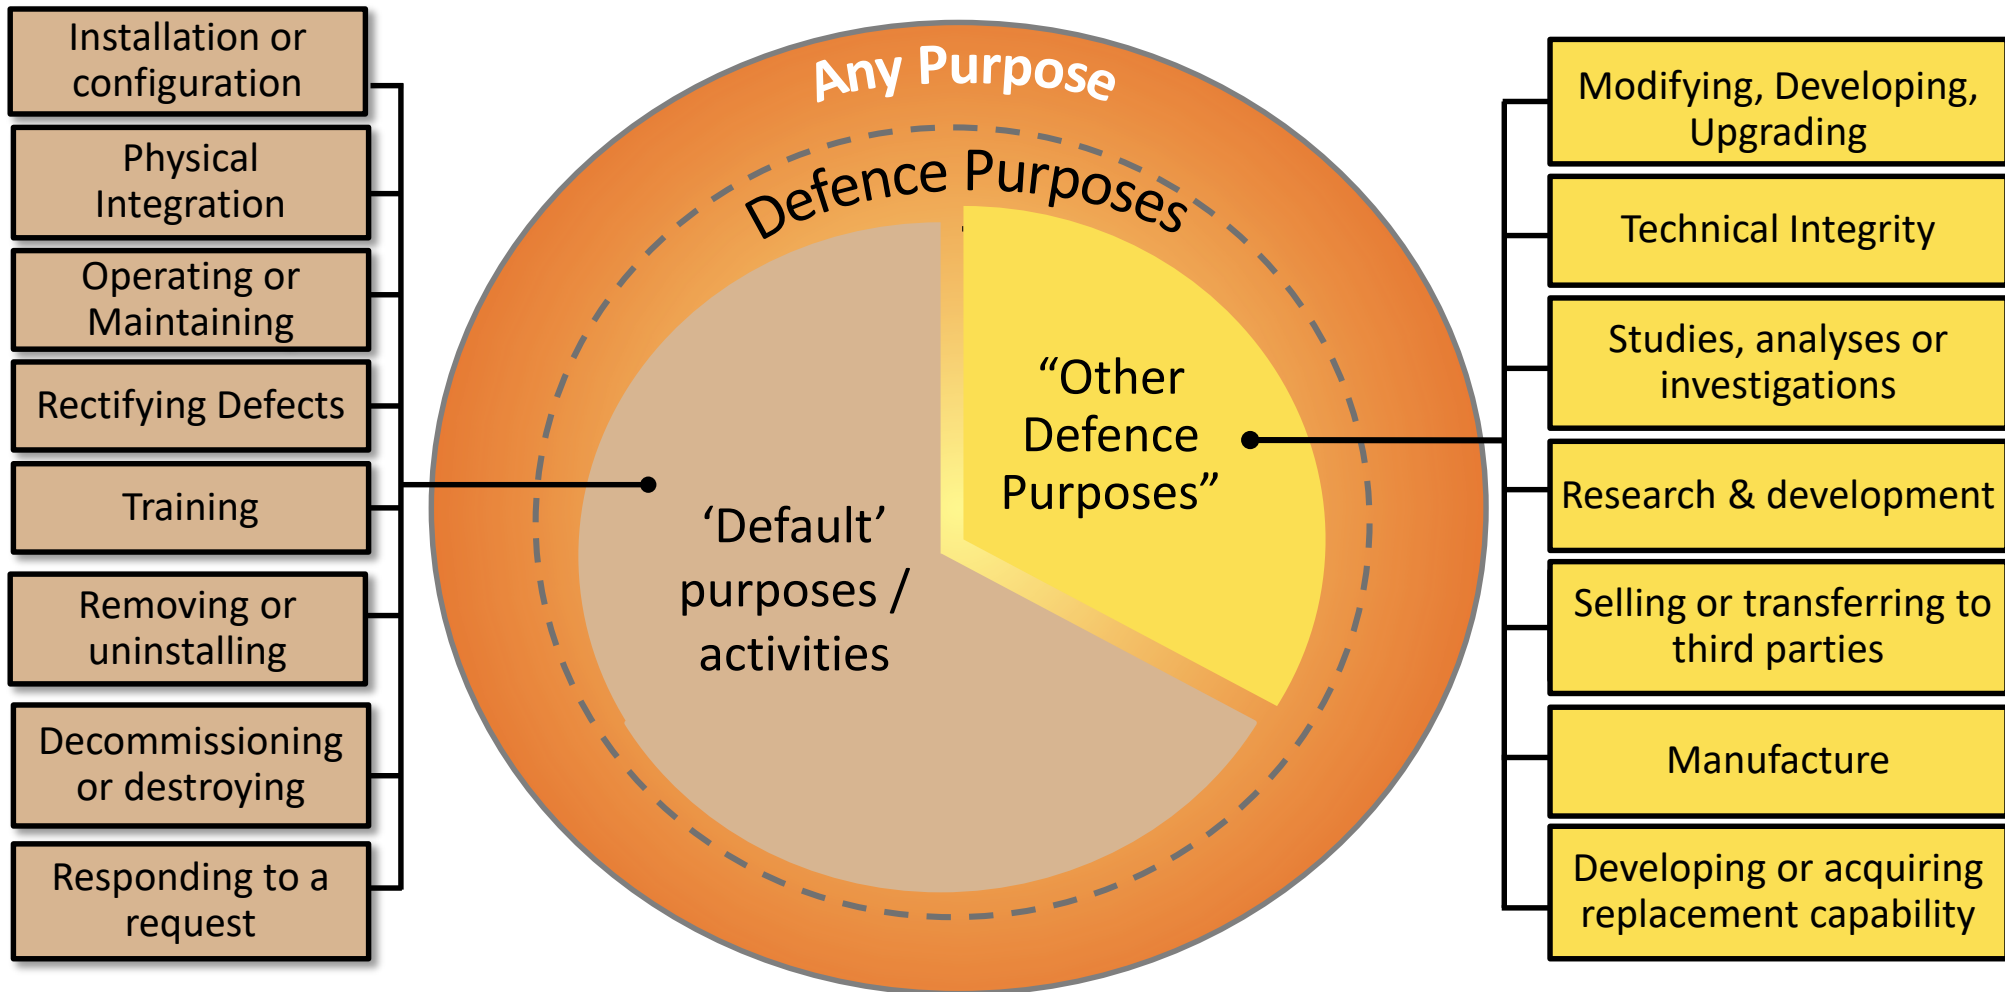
Installation or configuration

Physical Integration

Operating or Maintaining

Rectifying Defects

Training

Removing or uninstalling

Decommissioning or destroying

Responding to a request

Any Purpose

Defence Purposes

‘Default’ purposes / activities

“Other Defence Purposes”

Modifying, Developing, Upgrading

Technical Integrity

Studies, analyses or investigations

Research & development

Selling or transferring to third parties

Manufacture

Developing or acquiring replacement capability